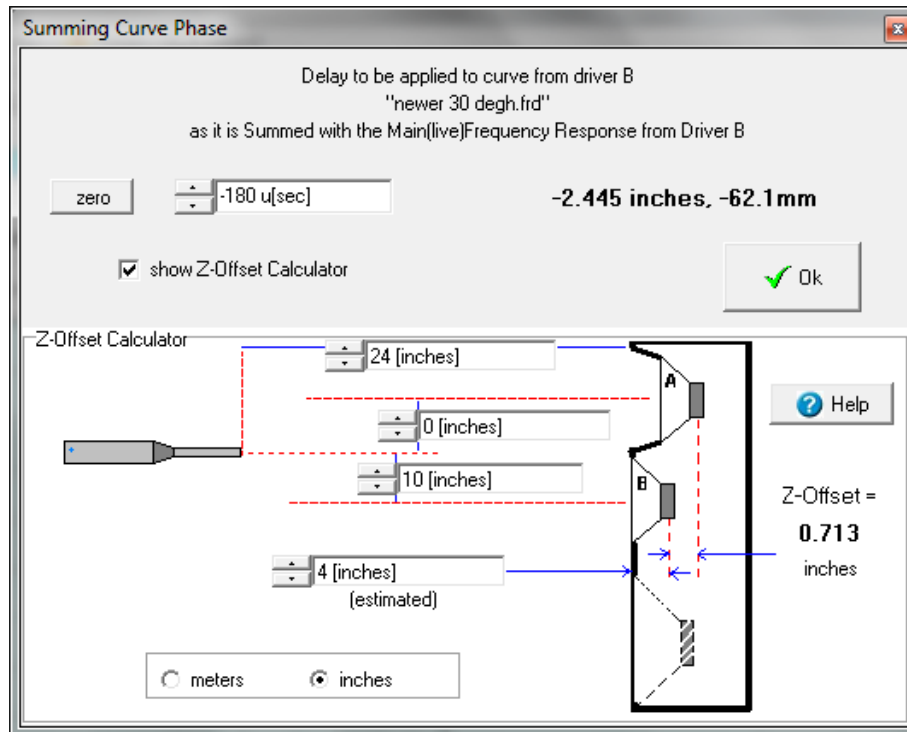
Summing Curve Phase

Delay to be applied to curve from driver B
''newer 30 degh.frd''
as it is Summed with the Main(live)Frequency Response from Driver B

zero

-180 u[sec]

-2.445 inches, -62.1mm

show Z-Offset Calculator

Ok

Z-Offset Calculator

24 [inches]

A

0 [inches]

10 [inches]

B

Help

Z-Offset =
0.713
inches

4 [inches]
(estimated)

meters
inches